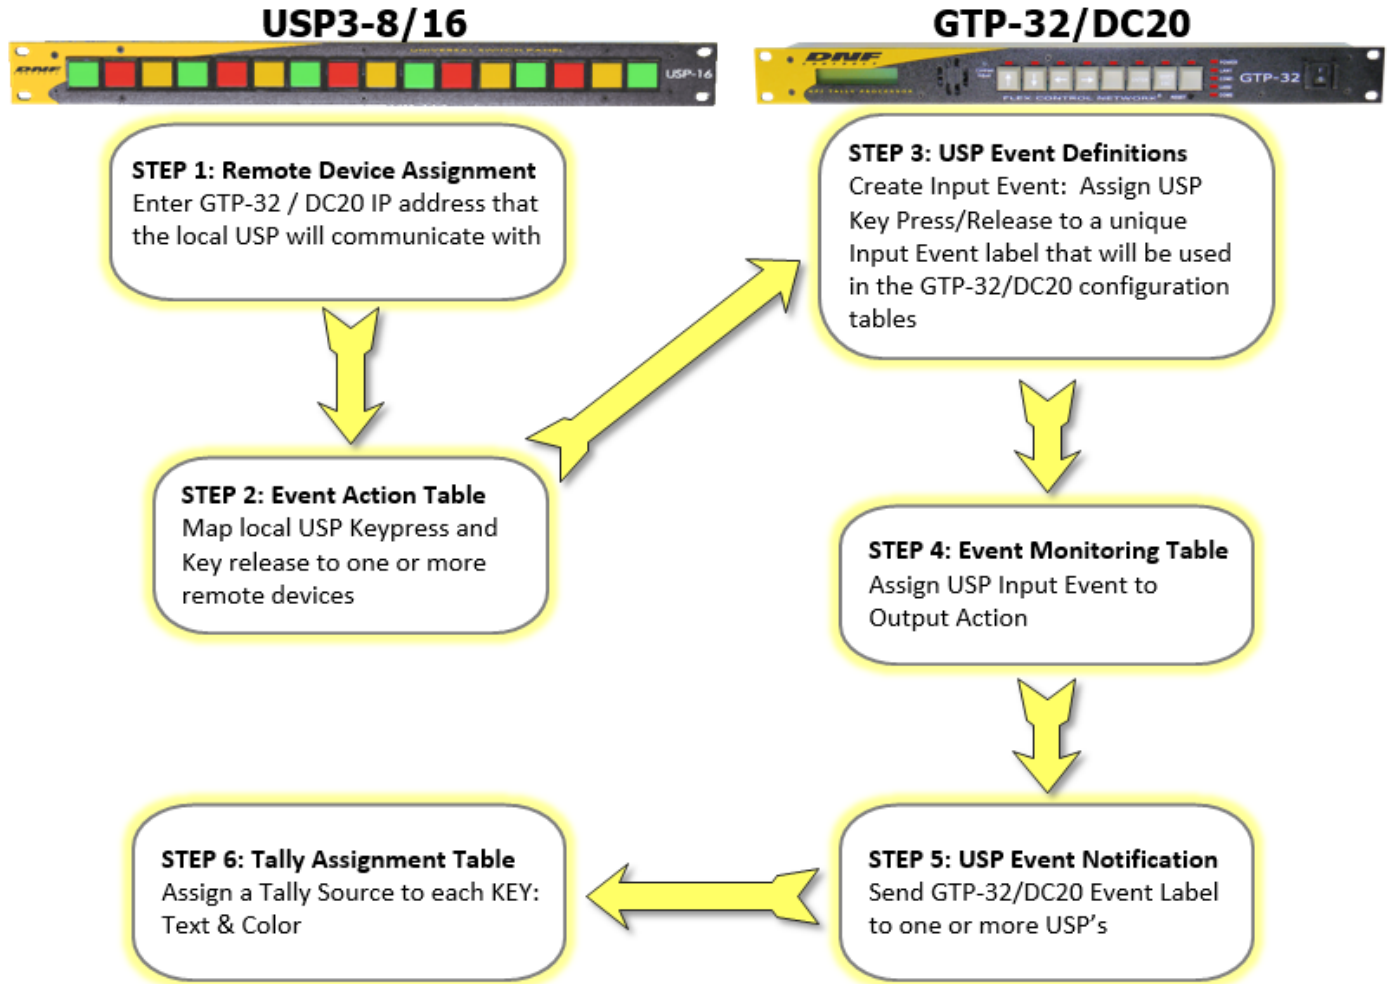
USP3-8/16

GTP-32/DC20

DNF

UNIVERSAL SWITCH PANEL

USP-16

DNF

GTP-32

FLEX CONTROL NETWORK

STEP 1: Remote Device Assignment
Enter GTP-32 / DC20 IP address that the local USP will communicate with

STEP 2: Event Action Table
Map local USP Keypress and Key release to one or more remote devices

STEP 3: USP Event Definitions
Create Input Event: Assign USP Key Press/Release to a unique Input Event label that will be used in the GTP-32/DC20 configuration tables

STEP 4: Event Monitoring Table
Assign USP Input Event to Output Action

STEP 5: USP Event Notification
Send GTP-32/DC20 Event Label to one or more USP's

STEP 6: Tally Assignment Table
Assign a Tally Source to each KEY: Text & Color